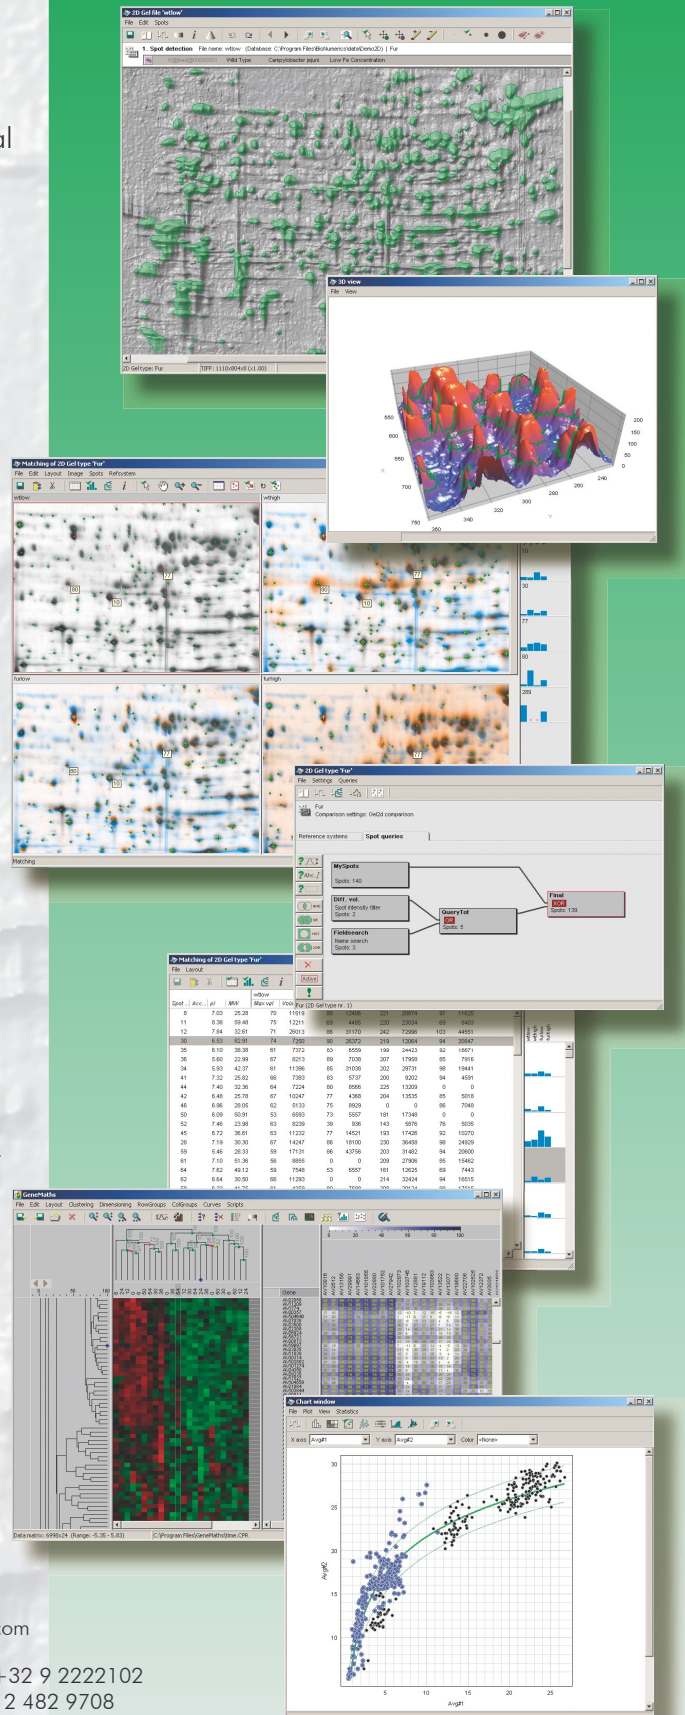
al

2D Gel file 'wtlow'
File Edit Spots
1. Spot detection File name: wtlow (Database: C:\Program Files\BioNumerics\data\Demo2D) | Fur
Wild Type Campylobacter jejuni Low Fe Concentration
2D Gel type: Fur TIFF: 1110x804x8 (x1.00)

3D view
File View
550 600 650 700 750 260 280 300 320 340 200 150 100 50 0 240 260 280
X Y

Matching of 2D Gel type 'Fur'
File Edit Layout Image Spots Refsystem
wtlow
wthigh
furlow
furhigh
80 10 77
Matching
70 30 77 80 289

2D Gel type 'Fur'
File Settings Queries
Fur
Comparison settings: Gel2d comparison
Reference systems Spot queries
MySpots
Spots: 140
Diff. vol.
Spot intensity filter
Spots: 2
QueryTot
OR
Spots: 5
Fieldsearch
Name search
Spots: 3
Final
XOR
Spots: 139

Matching of 2D Gel type 'Fur'
File Layout
Spot Acc... pI MW Max vol Volu
wtlow
Fur (2D Gel type nr. 1)

GeneMaths
File Edit Layout Clustering Dimensioning RowGroups ColGroups Curves Scripts
Gene
Data matrix: 6998x24 (Range: -5.35 - 5.83) C:\Program Files\GeneMaths\time.CPR

Chart window
File Plot View Statistics
X axis Avg#1 Y axis Avg#2 Color <None>
30 25 20 15 10 5 10 15 20 25
Avg#2
Avg#1

om
-32 9 2222102
2 482 9708